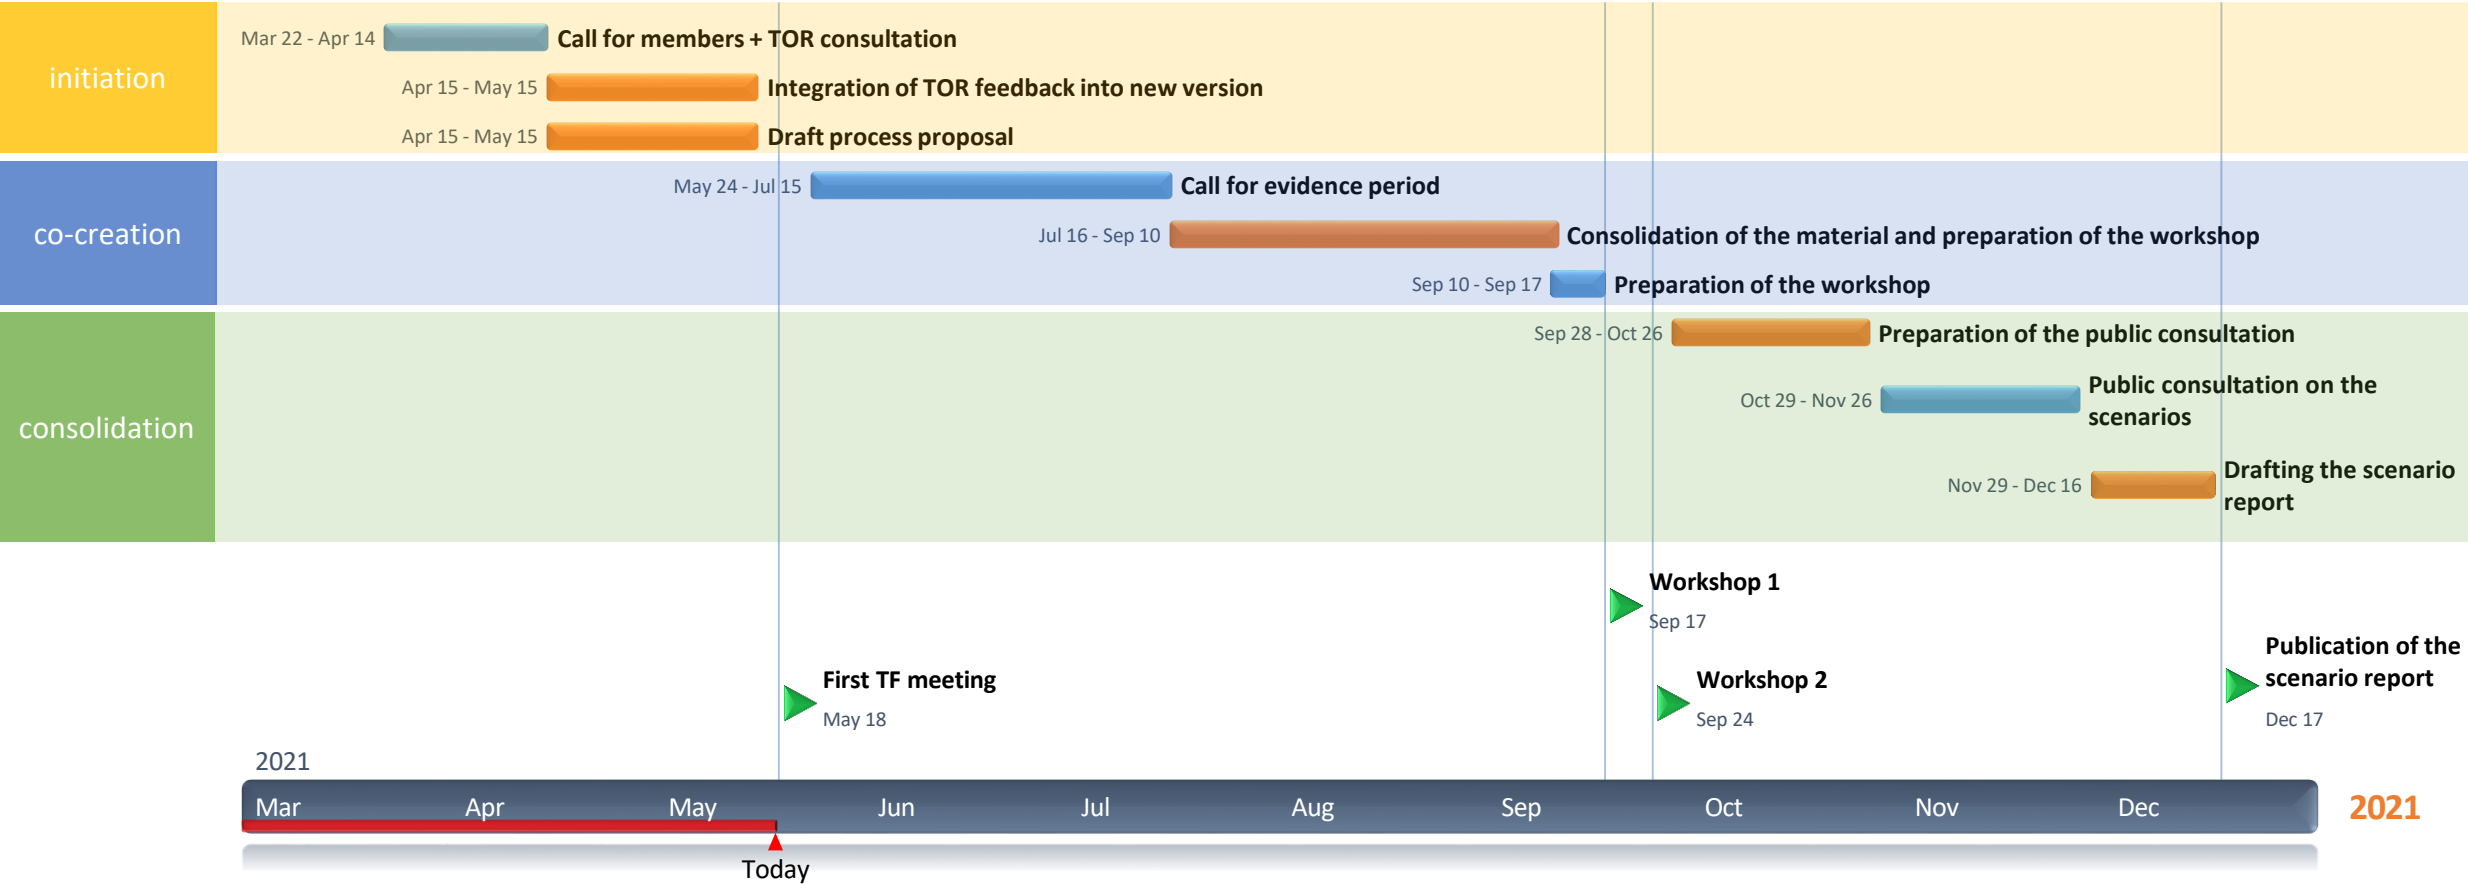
initiation

Mar 22 - Apr 14 Call for members + TOR consultation

Apr 15 - May 15 Integration of TOR feedback into new version

Apr 15 - May 15 Draft process proposal

co-creation

May 24 - Jul 15 Call for evidence period

Jul 16 - Sep 10 Consolidation of the material and preparation of the workshop

Sep 10 - Sep 17 Preparation of the workshop

consolidation

Sep 28 - Oct 26 Preparation of the public consultation

Oct 29 - Nov 26 Public consultation on the scenarios

Nov 29 - Dec 16 Drafting the scenario report

Workshop 1
Sep 17

Publication of the scenario report
Dec 17

First TF meeting
May 18

Workshop 2
Sep 24

2021

Mar Apr May Jun Jul Aug Sep Oct Nov Dec

2021

Today